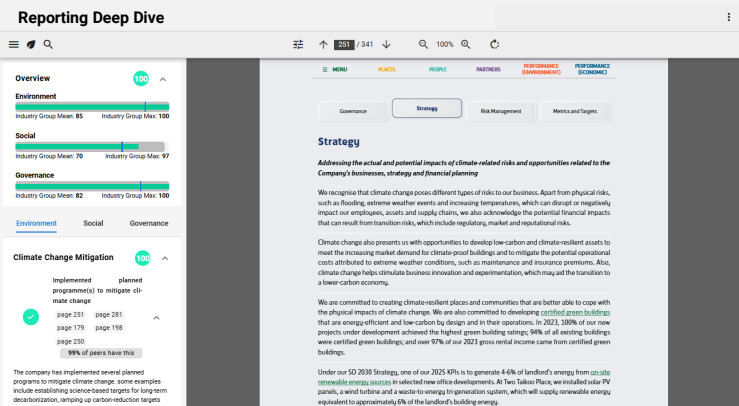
Reporting Deep Dive

251 / 341

100%

Overview 100

Environment

Industry Group Mean: 85 Industry Group Max: 100

Social

Industry Group Mean: 70 Industry Group Max: 97

Governance

Industry Group Mean: 82 Industry Group Max: 100

Environment Social Governance

Climate Change Mitigation 100

Implemented planned programme(s) to mitigate climate change

page 251 page 281
page 179 page 198
page 250

99% of peers have this

The company has implemented several planned programs to mitigate climate change. some examples include establishing science-based targets for long-term decarbonization, ramping up carbon-reduction targets

MENU PLACES PEOPLE PARTNERS PERFORMANCE (ENVIRONMENT) PERFORMANCE (ECONOMIC)

Governance Strategy Risk Management Metrics and Targets

Strategy

Addressing the actual and potential impacts of climate-related risks and opportunities related to the Company's businesses, strategy and financial planning

We recognise that climate change poses different types of risks to our business. Apart from physical risks, such as flooding, extreme weather events and increasing temperatures, which can disrupt or negatively impact our employees, assets and supply chains, we also acknowledge the potential financial impacts that can result from transition risks, which include regulatory, market and reputational risks.

Climate change also presents us with opportunities to develop low-carbon and climate-resilient assets to meet the increasing market demand for climate-proof buildings and to mitigate the potential operational costs attributed to extreme weather conditions, such as maintenance and insurance premiums. Also, climate change helps stimulate business innovation and experimentation, which may aid the transition to a lower-carbon economy.

We are committed to creating climate-resilient places and communities that are better able to cope with the physical impacts of climate change. We are also committed to developing certified green buildings that are energy-efficient and low-carbon by design and in their operations. In 2023, 100% of our new projects under development achieved the highest green building ratings; 94% of all existing buildings were certified green buildings; and over 97% of our 2023 gross rental income came from certified green buildings.

Under our SD 2030 Strategy, one of our 2025 KPIs is to generate 4-6% of landlord's energy from on-site renewable energy sources in selected new office developments. At Two Taikoo Place, we installed solar PV panels, a wind turbine and a waste-to-energy tri-generation system, which will supply renewable energy equivalent to approximately 6% of the landlord's building energy.